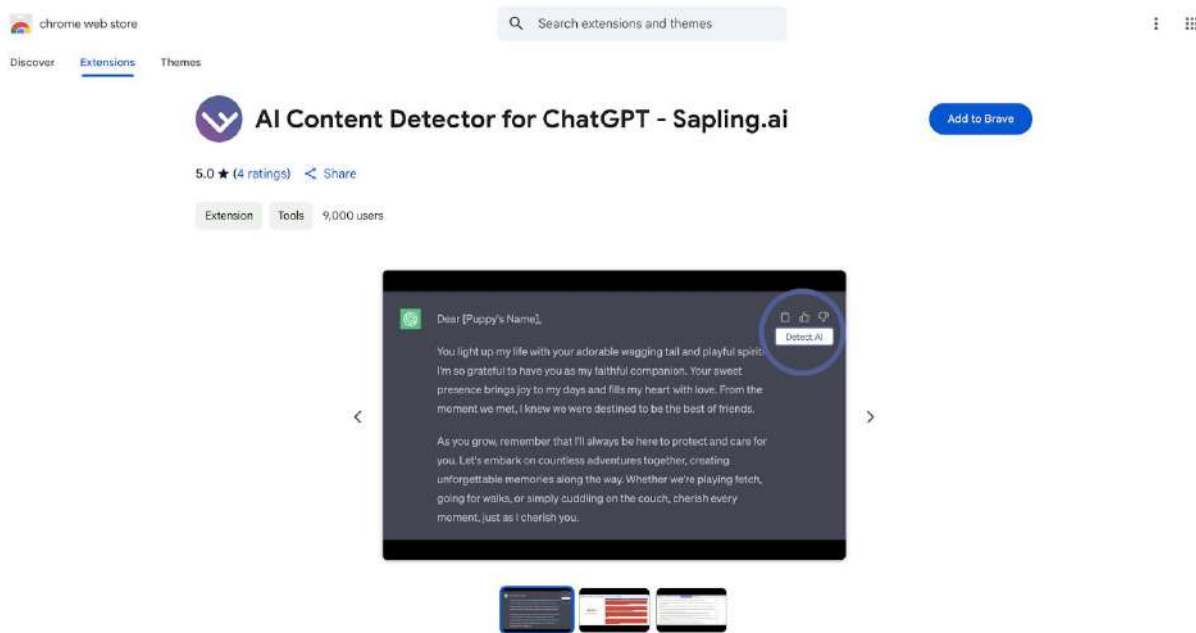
chrome web store

Search extensions and themes

Discover Extensions Themes

AI Content Detector for ChatGPT - Sapling.ai

Add to Brave

5.0 ★ (4 ratings) Share

Extension Tools 9,000 users

Dear [Puppy's Name],

Detect AI

You light up my life with your adorable wagging tail and playful spirit. I'm so grateful to have you as my faithful companion. Your sweet presence brings joy to my days and fills my heart with love. From the moment we met, I knew we were destined to be the best of friends.

As you grow, remember that I'll always be here to protect and care for you. Let's embark on countless adventures together, creating unforgettable memories along the way. Whether we're playing fetch, going for walks, or simply cuddling on the couch, cherish every moment, just as I cherish you.